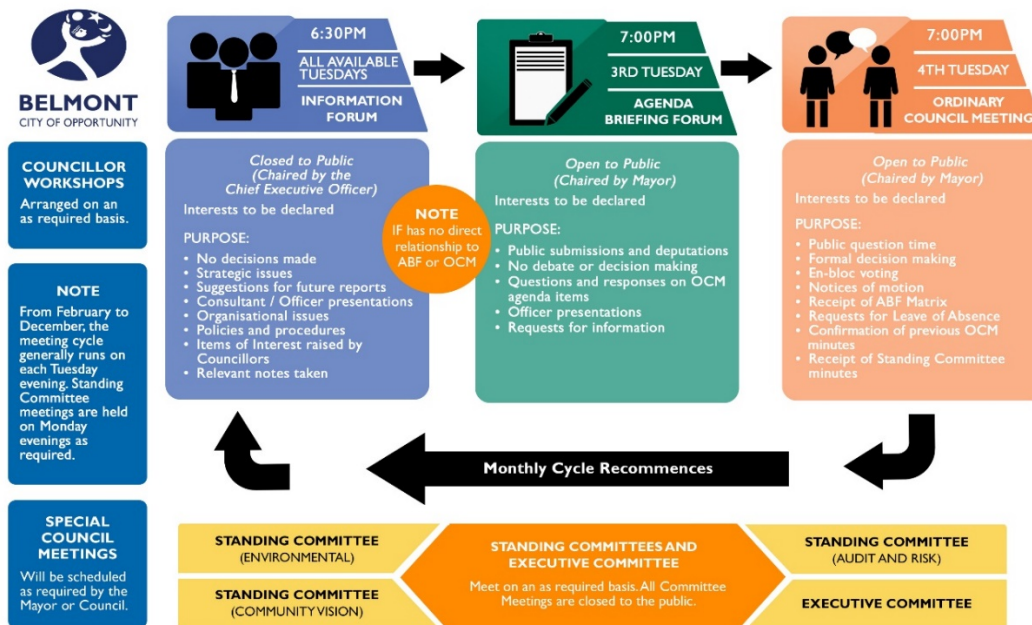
BELMONT
CITY OF OPPORTUNITY

COUNCILLOR WORKSHOPS
Arranged on an as required basis.

NOTE
From February to December, the meeting cycle generally runs on each Tuesday evening. Standing Committee meetings are held on Monday evenings as required.

SPECIAL COUNCIL MEETINGS
Will be scheduled as required by the Mayor or Council.

6:30PM
ALL AVAILABLE TUESDAYS
INFORMATION FORUM

Closed to Public
(Chaired by the Chief Executive Officer)
Interests to be declared

PURPOSE:
• No decisions made
• Strategic issues
• Suggestions for future reports
• Consultant / Officer presentations
• Organisational issues
• Policies and procedures
• Items of Interest raised by Councillors
• Relevant notes taken

NOTE
IF has no direct relationship to ABF or OCM

7:00PM
3RD TUESDAY
AGENDA BRIEFING FORUM

Open to Public
(Chaired by Mayor)
Interests to be declared

PURPOSE:
• Public submissions and deputations
• No debate or decision making
• Questions and responses on OCM agenda items
• Officer presentations
• Requests for information

7:00PM
4TH TUESDAY
ORDINARY COUNCIL MEETING

Open to Public
(Chaired by Mayor)
Interests to be declared

PURPOSE:
• Public question time
• Formal decision making
• En-bloc voting
• Notices of motion
• Receipt of ABF Matrix
• Requests for Leave of Absence
• Confirmation of previous OCM minutes
• Receipt of Standing Committee minutes

Monthly Cycle Recommences

STANDING COMMITTEE
(ENVIRONMENTAL)

STANDING COMMITTEE
(COMMUNITY VISION)

STANDING COMMITTEES AND EXECUTIVE COMMITTEE
Meet on an as required basis. All Committee Meetings are closed to the public.

STANDING COMMITTEE
(AUDIT AND RISK)

EXECUTIVE COMMITTEE